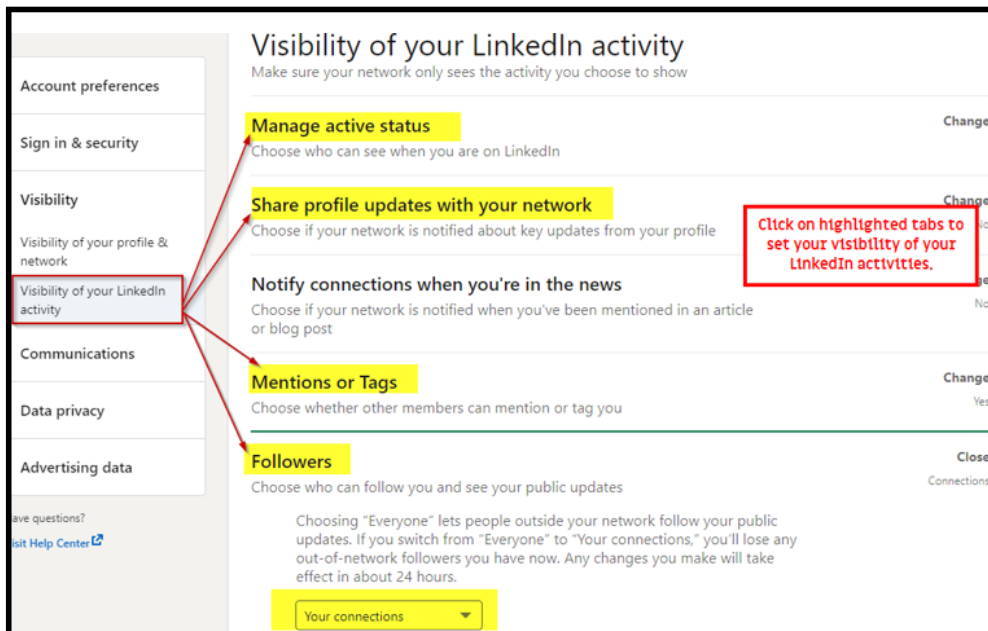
Account preferences

Sign in & security

Visibility

Visibility of your profile & network

Visibility of your LinkedIn activity

Communications

Data privacy

Advertising data

ave questions?

isit Help Center

Visibility of your LinkedIn activity

Make sure your network only sees the activity you choose to show

Manage active status

Choose who can see when you are on LinkedIn

Change

Share profile updates with your network

Choose if your network is notified about key updates from your profile

Change

No

Click on highlighted tabs to set your visibility of your LinkedIn activities.

Notify connections when you're in the news

Choose if your network is notified when you've been mentioned in an article or blog post

ge

No

Mentions or Tags

Choose whether other members can mention or tag you

Change

Yes

Followers

Choose who can follow you and see your public updates

Close

Connections

Choosing "Everyone" lets people outside your network follow your public updates. If you switch from "Everyone" to "Your connections," you'll lose any out-of-network followers you have now. Any changes you make will take effect in about 24 hours.

Your connections